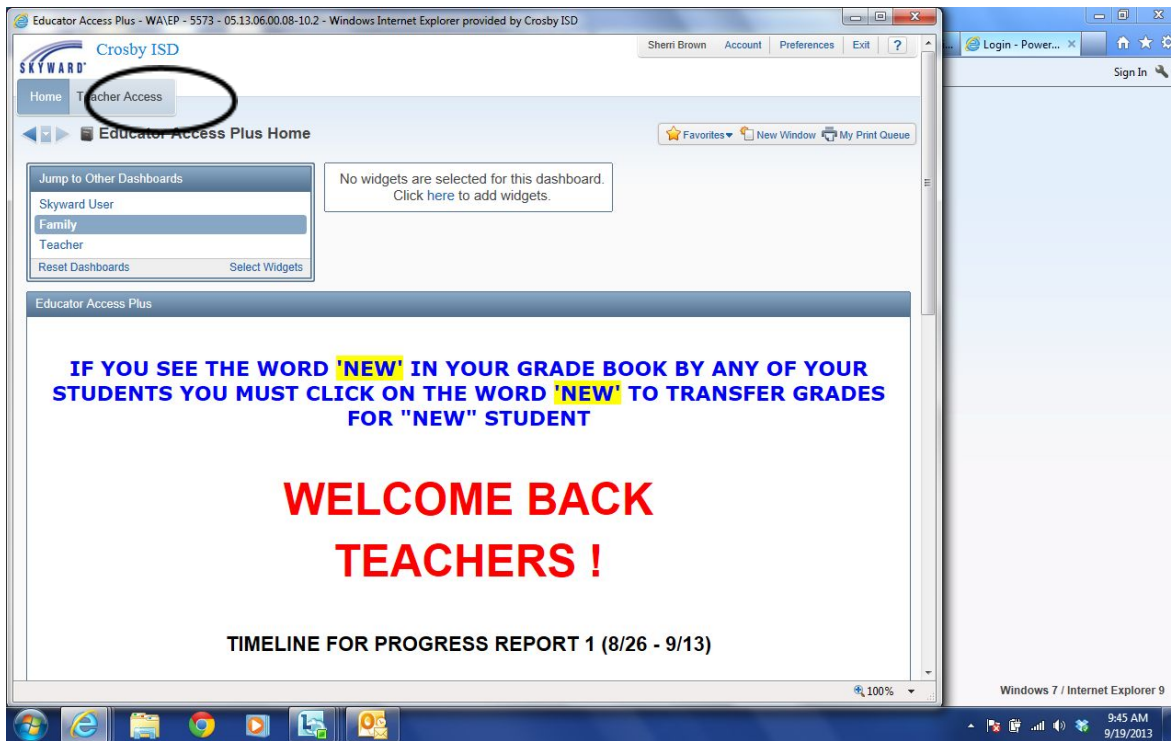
Educator Access Plus - WA\EP - 5573 - 05.13.06.00.08-10.2 - Windows Internet Explorer provided by Crosby ISD

SKYWARD Crosby ISD

Sherri Brown Account Preferences Exit ?

Home Teacher Access

Educator Access Plus Home

Favorites New Window My Print Queue

Jump to Other Dashboards
Skyward User
Family
Teacher
Reset Dashboards Select Widgets

No widgets are selected for this dashboard. Click here to add widgets.

Educator Access Plus

IF YOU SEE THE WORD 'NEW' IN YOUR GRADE BOOK BY ANY OF YOUR STUDENTS YOU MUST CLICK ON THE WORD 'NEW' TO TRANSFER GRADES FOR "NEW" STUDENT

WELCOME BACK TEACHERS !

TIMELINE FOR PROGRESS REPORT 1 (8/26 - 9/13)

100%

Login - Power...

Sign In

Windows 7 / Internet Explorer 9

9:45 AM
9/19/2013